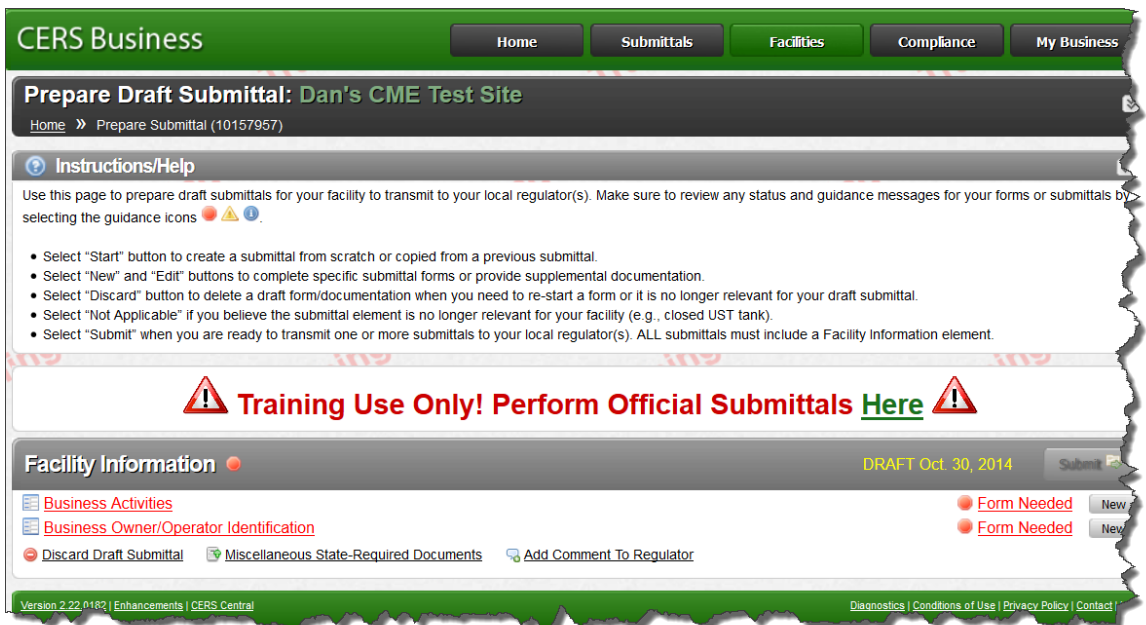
CERS Business

Home | Submittals | Facilities | Compliance | My Business

Prepare Draft Submittal: Dan's CME Test Site

Home » Prepare Submittal (10157957)

Instructions/Help

Use this page to prepare draft submittals for your facility to transmit to your local regulator(s). Make sure to review any status and guidance messages for your forms or submittals by selecting the guidance icons.

- Select "Start" button to create a submittal from scratch or copied from a previous submittal.
- Select "New" and "Edit" buttons to complete specific submittal forms or provide supplemental documentation.
- Select "Discard" button to delete a draft form/documentation when you need to re-start a form or it is no longer relevant for your draft submittal.
- Select "Not Applicable" if you believe the submittal element is no longer relevant for your facility (e.g., closed UST tank).
- Select "Submit" when you are ready to transmit one or more submittals to your local regulator(s). ALL submittals must include a Facility Information element.

Training Use Only! Perform Official Submittals Here

Facility Information

DRAFT Oct. 30, 2014

Submit

Business Activities | Form Needed | New

Business Owner/Operator Identification | Form Needed | New

Discard Draft Submittal | Miscellaneous State-Required Documents | Add Comment To Regulator

Version 2.22.0182 | Enhancements | CERS Central

Diagnostics | Conditions of Use | Privacy Policy | Contact